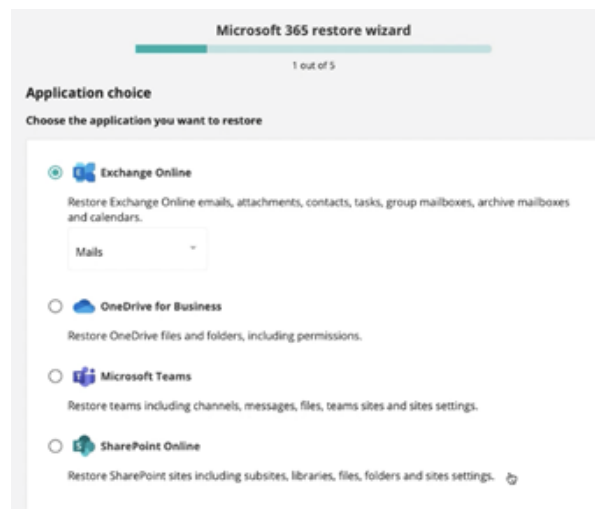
Microsoft 365 restore wizard

1 out of 5

Application choice

Choose the application you want to restore

Exchange Online

Restore Exchange Online emails, attachments, contacts, tasks, group mailboxes, archive mailboxes and calendars.

Mails

OneDrive for Business

Restore OneDrive files and folders, including permissions.

Microsoft Teams

Restore teams including channels, messages, files, teams sites and sites settings.

SharePoint Online

Restore SharePoint sites including subsites, libraries, files, folders and sites settings.